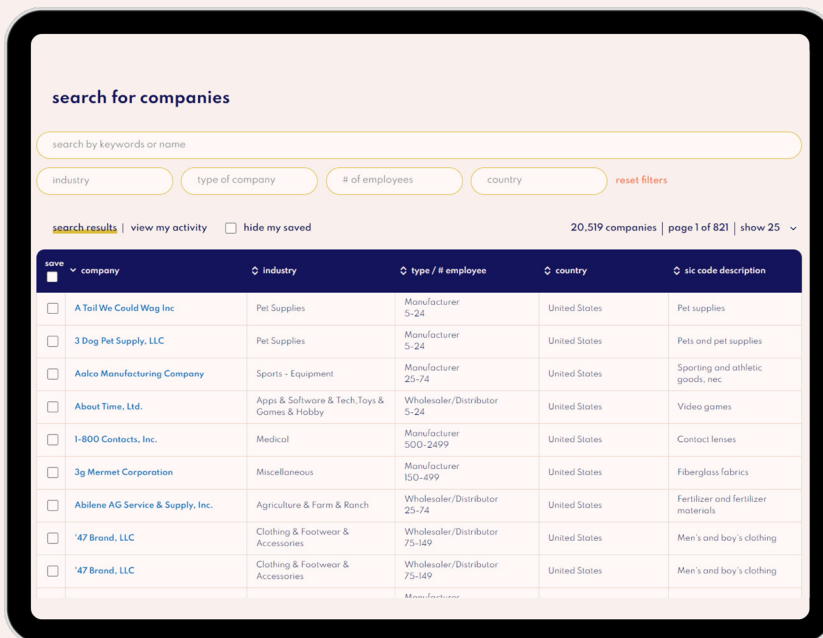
search for companies

search by keywords or name

industry | type of company | # of employees | country | reset filters

search results | view my activity | hide my saved

20,519 companies | page 1 of 821 | show 25

| save | company | industry | type / # employee | country | sic code description |
|---|---|---|---|---|---|
| | A Toil We Could Wag Inc | Pet Supplies | Manufacturer 5-24 | United States | Pet supplies |
| | 3 Dog Pet Supply, LLC | Pet Supplies | Manufacturer 5-24 | United States | Pets and pet supplies |
| | Aalco Manufacturing Company | Sports - Equipment | Manufacturer 25-74 | United States | Sporting and athletic goods, nec |
| | About Time, Ltd. | Apps & Software & Tech,Toys & Games & Hobby | Wholesaler/Distributor 5-24 | United States | Video games |
| | 1-800 Contacts, Inc. | Medical | Manufacturer 500-2499 | United States | Contact lenses |
| | 3g Mermet Corporation | Miscellaneous | Manufacturer 150-499 | United States | Fiberglass fabrics |
| | Abilene AG Service & Supply, Inc. | Agriculture & Farm & Ranch | Wholesaler/Distributor 25-74 | United States | Fertilizer and fertilizer materials |
| | '47 Brand, LLC | Clothing & Footwear & Accessories | Wholesaler/Distributor 75-149 | United States | Men's and boy's clothing |
| | '47 Brand, LLC | Clothing & Footwear & Accessories | Wholesaler/Distributor 75-149 | United States | Men's and boy's clothing |
| | | | Manufacturer | | |